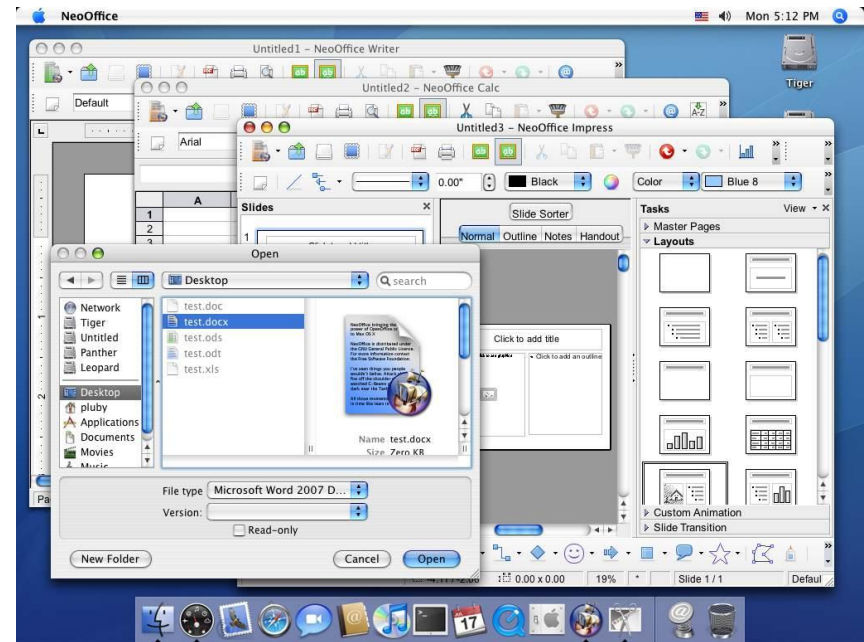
NeoOffice

Mon 5:12 PM

Tiger

Untitled1 - NeoOffice Writer

Default

Untitled2 - NeoOffice Calc

Arial

A

1
2
3

Untitled3 - NeoOffice Impress

0.00"

Black

Color

Blue 8

Slides

Slide Sorter

Normal Outline Notes Handout

Tasks

View

Master Pages

Layouts

Click to add title

• Click to add an outline

Custom Animation

Slide Transition

Open

Desktop

search

Network
Tiger
Untitled
Panther
Leopard
Desktop
pluby
Applications
Documents
Movies
Music

test.doc
test.docx
test.ods
test.odt
test.xls

Name test.docx
Size Zero KB

File type Microsoft Word 2007 D...

Version:

Read-only

New Folder

Cancel

Open

Pa

0.00 x 0.00

19%

Slide 1 / 1

Defaul

17